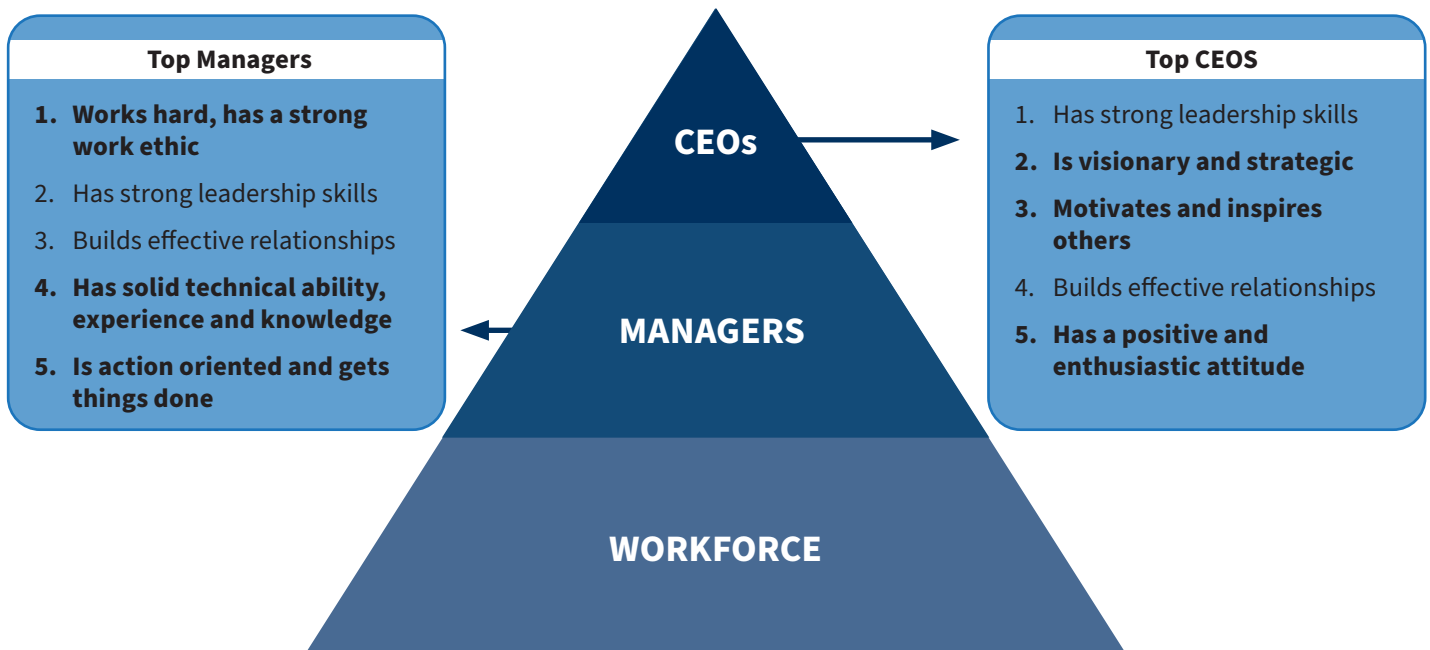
Top Managers

1. Works hard, has a strong work ethic
2. Has strong leadership skills
3. Builds effective relationships
4. Has solid technical ability, experience and knowledge
5. Is action oriented and gets things done

CEOs

MANAGERS

WORKFORCE

Top CEOS

1. Has strong leadership skills
2. Is visionary and strategic
3. Motivates and inspires others
4. Builds effective relationships
5. Has a positive and enthusiastic attitude